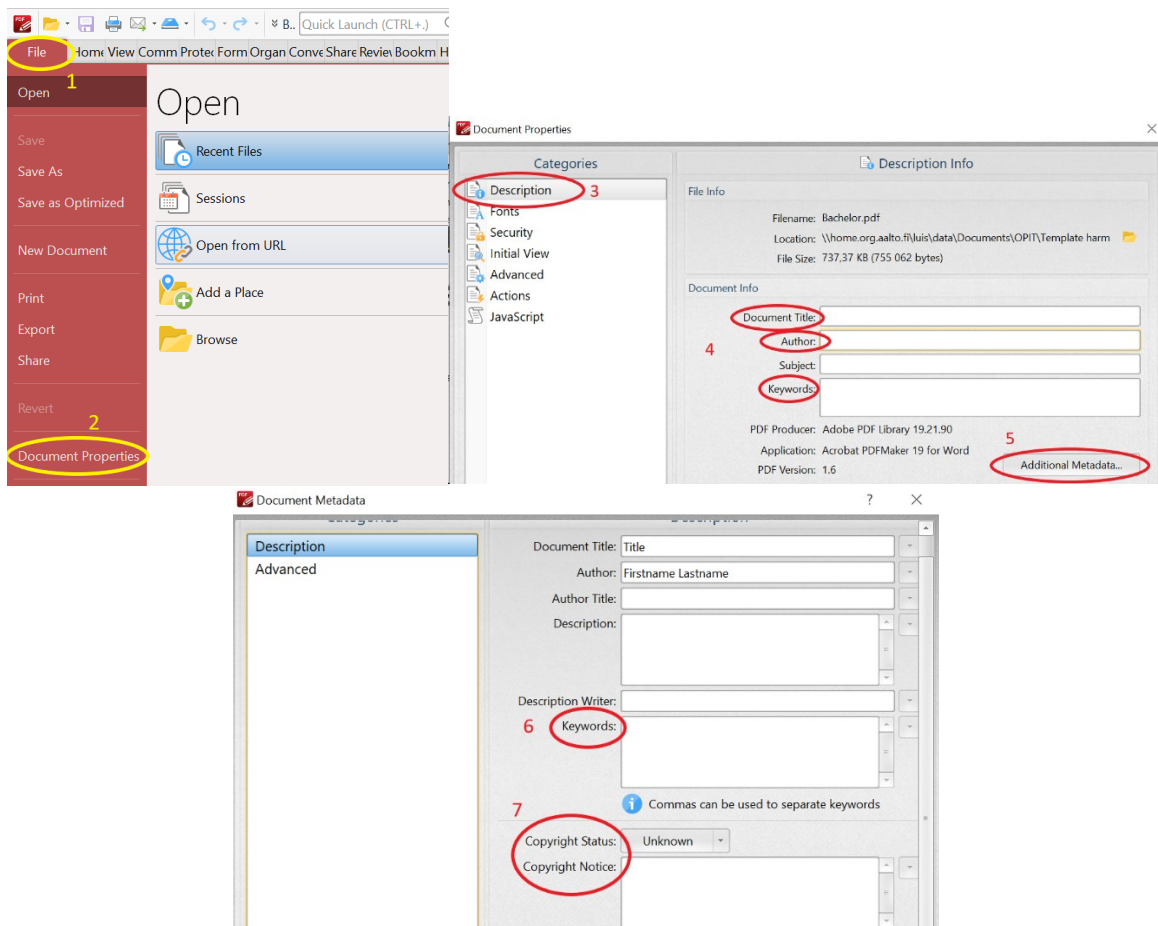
B.. Quick Launch (CTRL+.)

File 1 Home View Comm Protec Form Organ Conve Share Revie Bookm H

Open
Save
Save As
Save as Optimized
New Document
Print
Export
Share
Revert
2
Document Properties

Open
Recent Files
Sessions
Open from URL
Add a Place
Browse

Document Properties

Categories
Description 3
Fonts
Security
Initial View
Advanced
Actions
JavaScript

Description Info
File Info
Filename: Bachelor.pdf
Location: \\home.org.aalto.fi\luis\data\Documents\OPIT\Template harm
File Size: 737,37 KB (755 062 bytes)

Document Info
Document Title:
4
Author:
Subject:
Keywords:
PDF Producer: Adobe PDF Library 19.21.90
5
Application: Acrobat PDFMaker 19 for Word
PDF Version: 1.6
Additional Metadata...

Document Metadata ? ×

Categories
Description
Advanced

Description
Document Title: Title
Author: Firstname Lastname
Author Title:
Description:
Description Writer:
6 Keywords:
Commas can be used to separate keywords
7
Copyright Status: Unknown
Copyright Notice: